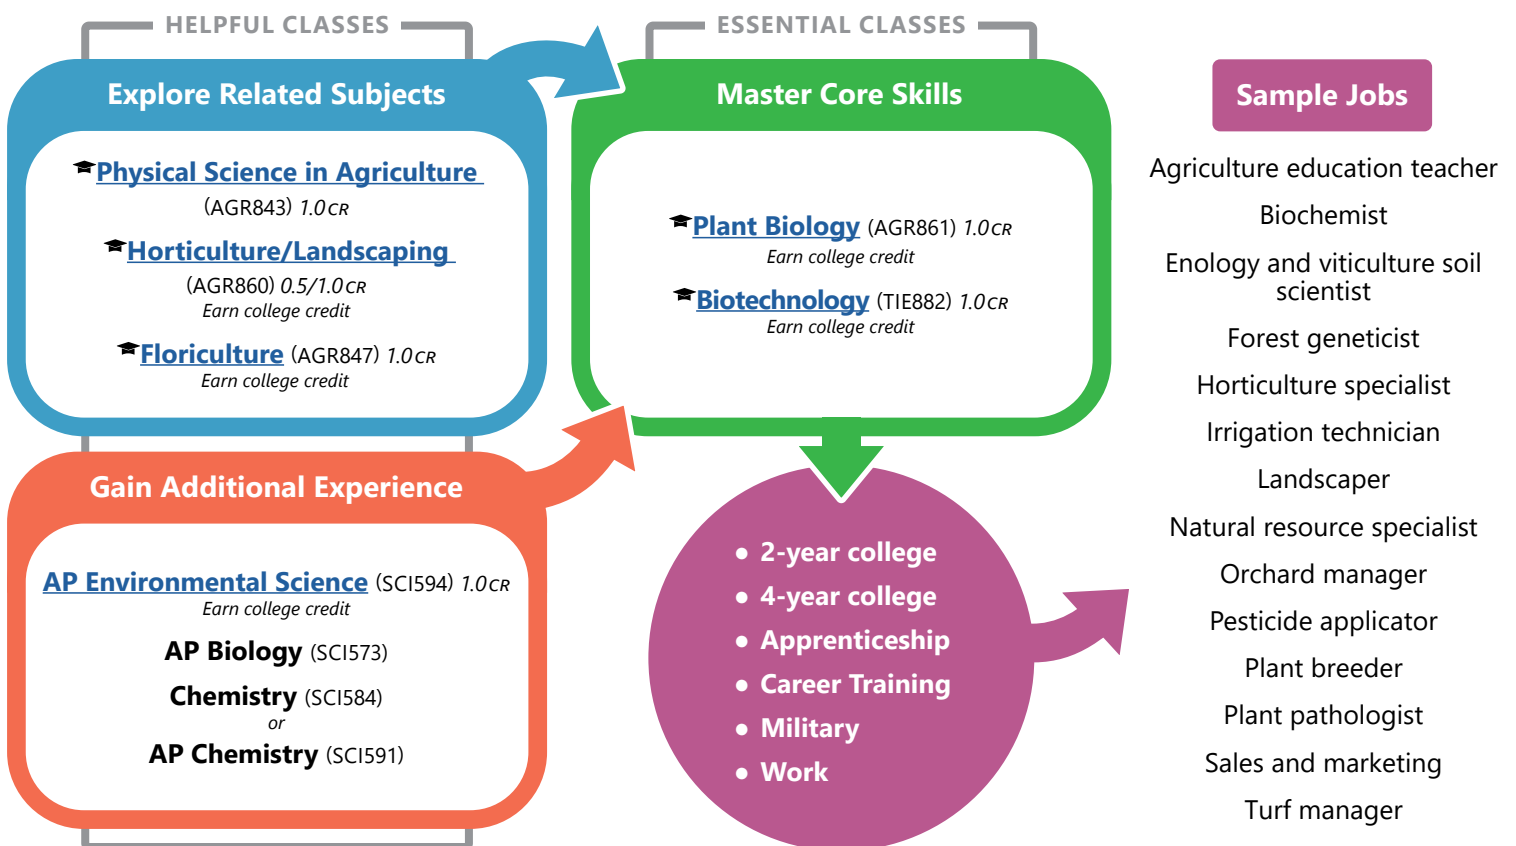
HELPFUL CLASSES

Explore Related Subjects

Physical Science in Agriculture (AGR843) 1.0CR

Horticulture/Landscaping (AGR860) 0.5/1.0CR
Earn college credit

Floriculture (AGR847) 1.0CR
Earn college credit

Gain Additional Experience

AP Environmental Science (SCI594) 1.0CR
Earn college credit

AP Biology (SCI573)

Chemistry (SCI584)
or
AP Chemistry (SCI591)

ESSENTIAL CLASSES

Master Core Skills

Plant Biology (AGR861) 1.0CR
Earn college credit

Biotechnology (TIE882) 1.0CR
Earn college credit

• 2-year college
• 4-year college
• Apprenticeship
• Career Training
• Military
• Work

Sample Jobs

Agriculture education teacher

Biochemist

Enology and viticulture soil scientist

Forest geneticist

Horticulture specialist

Irrigation technician

Landscaper

Natural resource specialist

Orchard manager

Pesticide applicator

Plant breeder

Plant pathologist

Sales and marketing

Turf manager